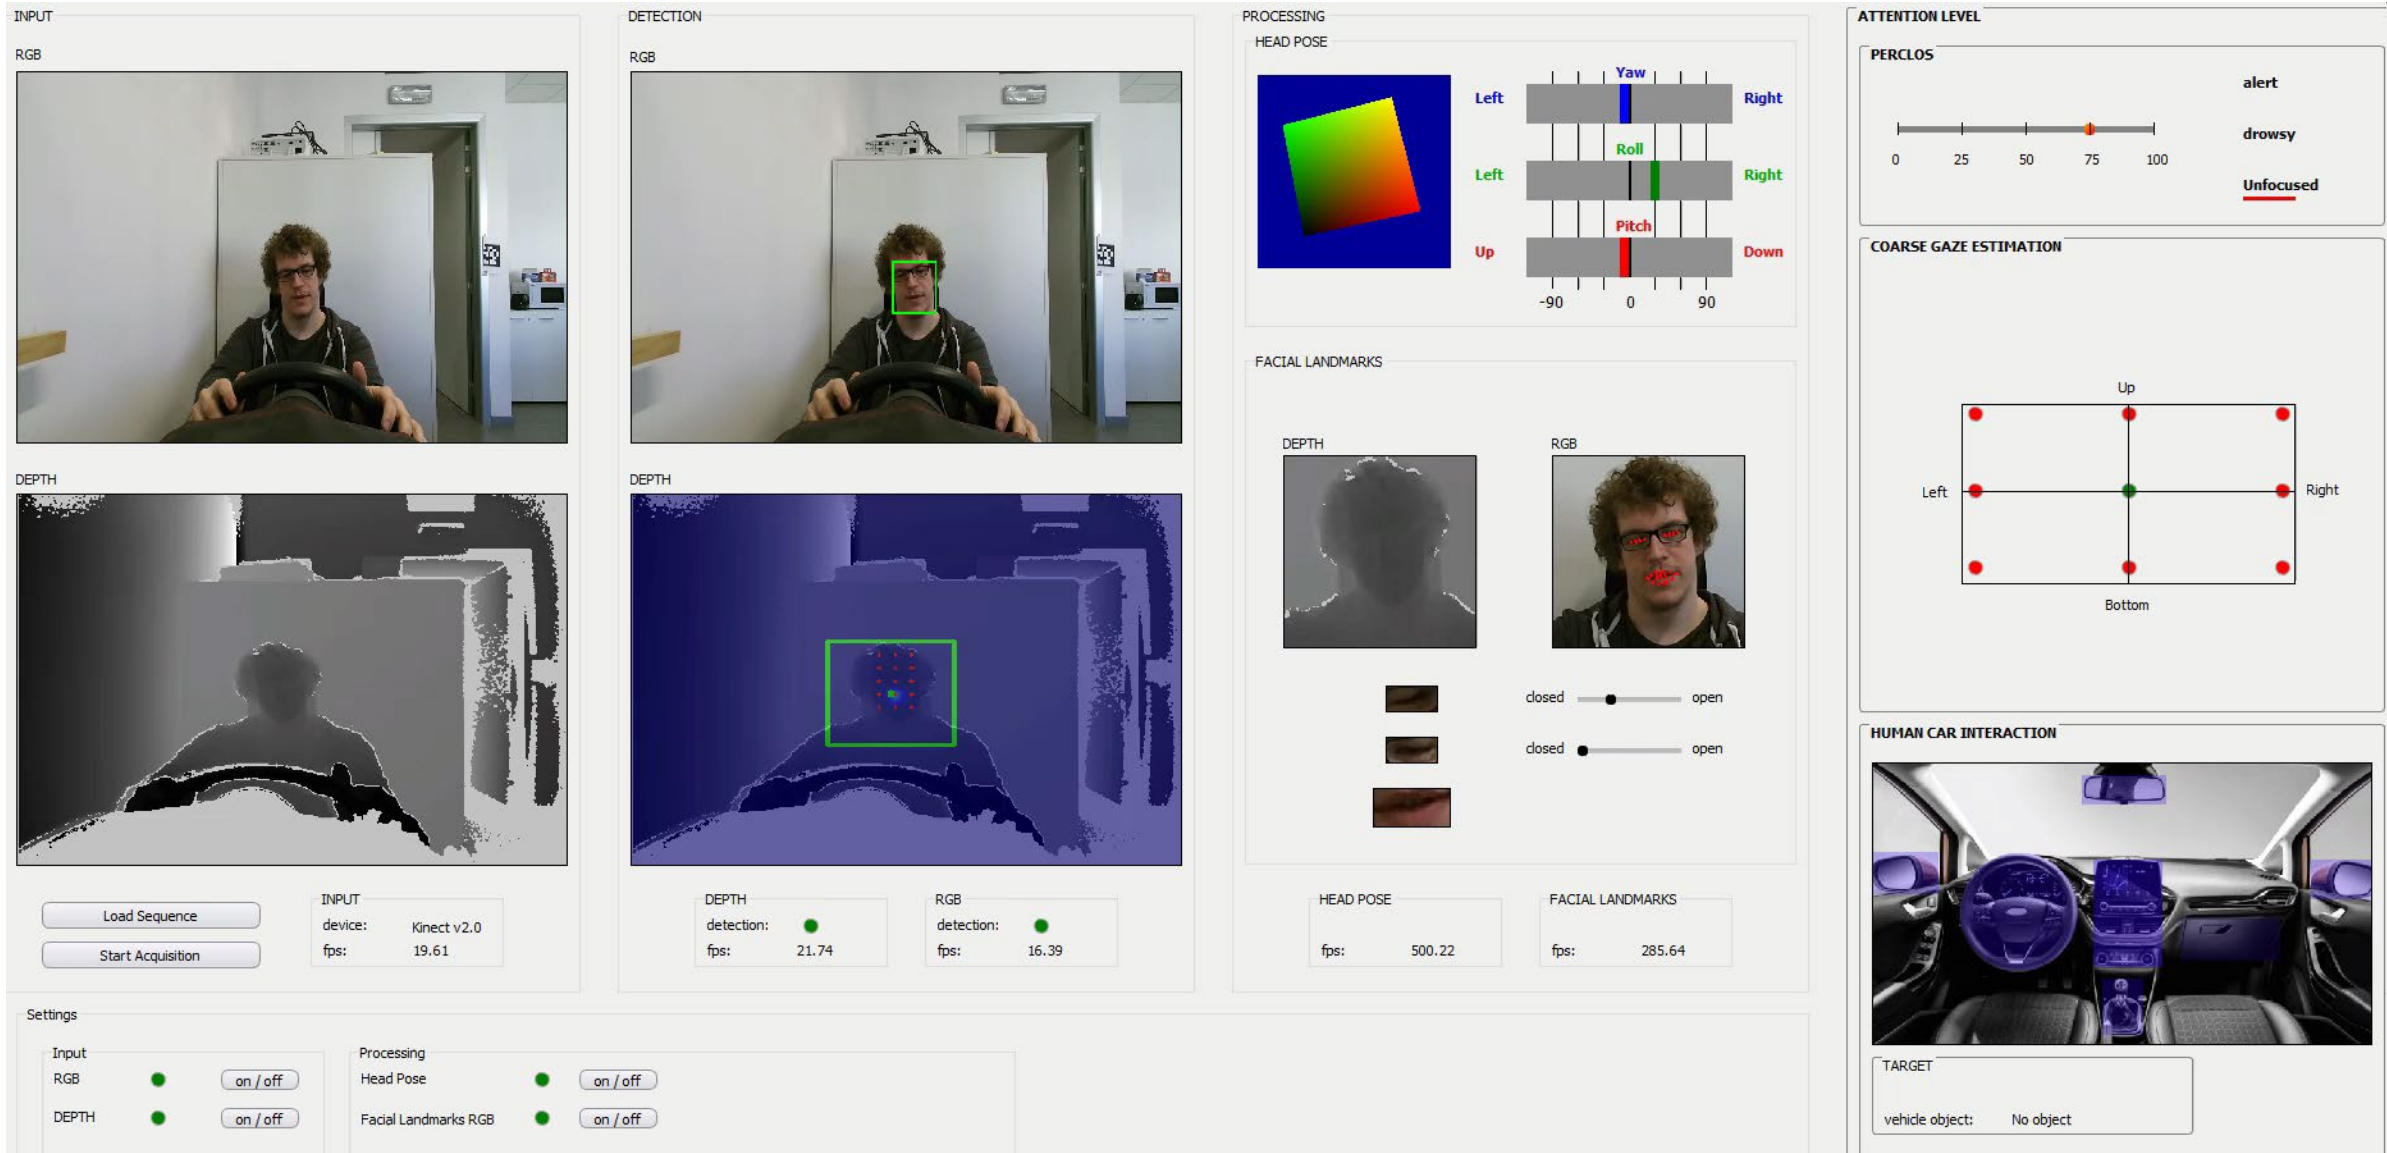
INPUT

RGB

DEPTH

Load Sequence

Start Acquisition

INPUT
device: Kinect v2.0
fps: 19.61

DETECTION

RGB

DEPTH

DEPTH
detection:
fps: 21.74

RGB
detection:
fps: 16.39

PROCESSING

HEAD POSE

Left Yaw Right

Left Roll Right

Up Pitch Down

-90 0 90

FACIAL LANDMARKS

DEPTH

RGB

closed open

closed open

HEAD POSE
fps: 500.22

FACIAL LANDMARKS
fps: 285.64

ATTENTION LEVEL

PERCLOS

0 25 50 75 100

alert

drowsy

Unfocused

COARSE GAZE ESTIMATION

Up

Left

Right

Bottom

HUMAN CAR INTERACTION

TARGET
vehicle object: No object

Settings

Input
RGB on / off
DEPTH on / off

Processing
Head Pose on / off
Facial Landmarks RGB on / off